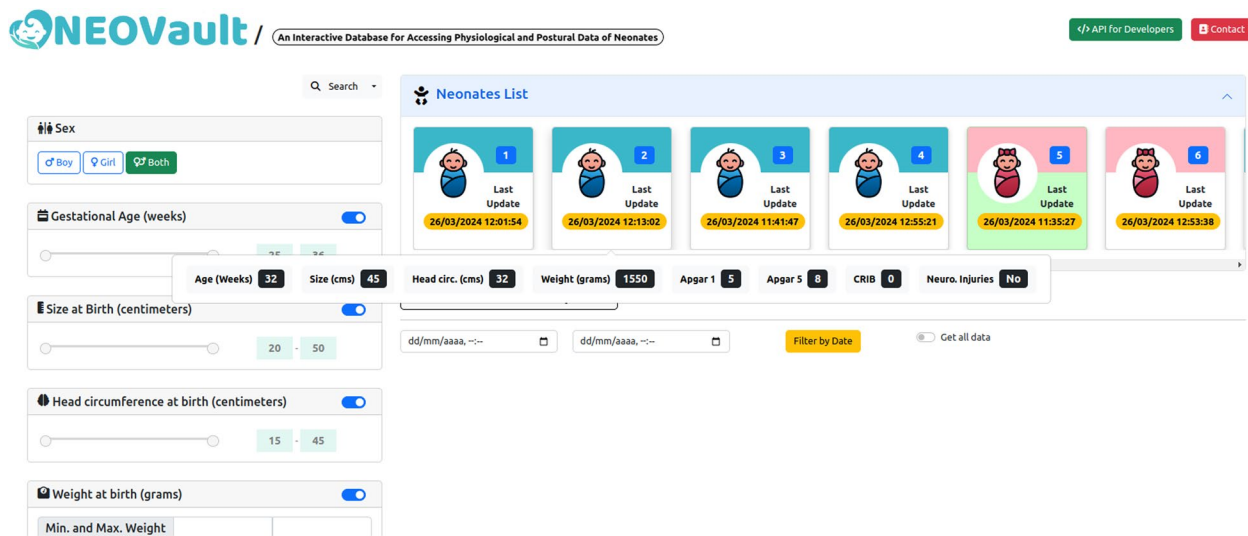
NEOVault / An Interactive Database for Accessing Physiological and Postural Data of Neonates

</> API for Developers
Contact

Search

Sex
Boy
Girl
Both

Gestational Age (weeks)
25 - 36

Size at Birth (centimeters)
20 - 50

Head circumference at birth (centimeters)
15 - 45

Weight at birth (grams)
Min. and Max. Weight

Neonates List

1 Last Update 26/03/2024 12:01:54
2 Last Update 26/03/2024 12:13:02
3 Last Update 26/03/2024 11:41:47
4 Last Update 26/03/2024 12:55:21
5 Last Update 26/03/2024 11:35:27
6 Last Update 26/03/2024 12:53:38

Age (Weeks) 32
Size (cms) 45
Head circ. (cms) 32
Weight (grams) 1550
Apgar 1 5
Apgar 5 8
CRIB 0
Neuro. Injuries No

dd/mm/aaaa, --:--
dd/mm/aaaa, --:--
Filter by Date
Get all data